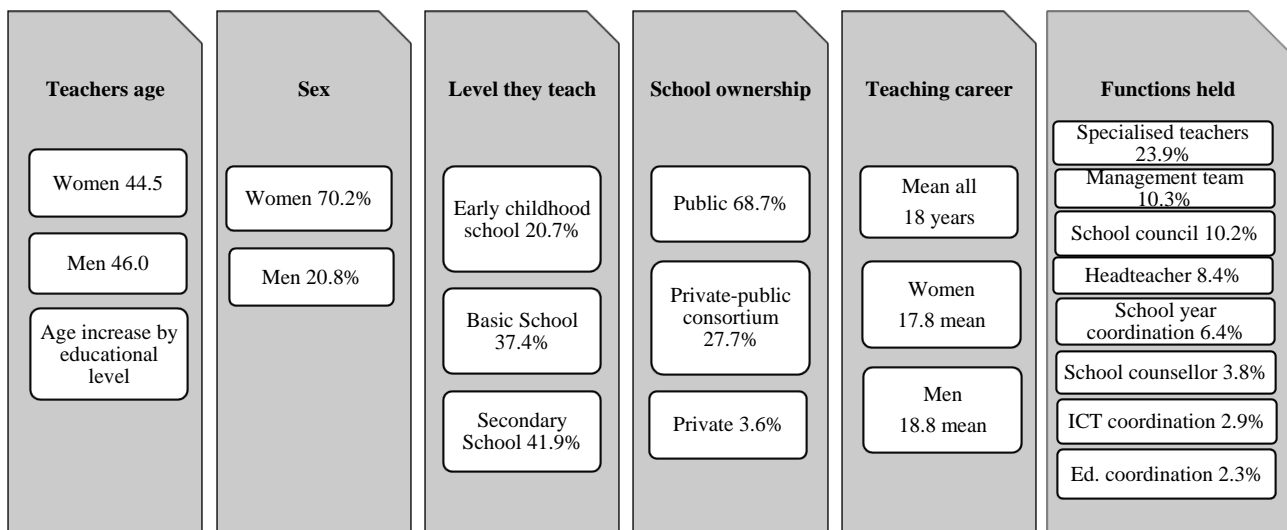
Teachers age

Women 44.5

Men 46.0

Age increase by educational level

Sex

Women 70.2%

Men 20.8%

Level they teach

Early childhood school 20.7%

Basic School 37.4%

Secondary School 41.9%

School ownership

Public 68.7%

Private-public consortium 27.7%

Private 3.6%

Teaching career

Mean all 18 years

Women 17.8 mean

Men 18.8 mean

Functions held

Specialised teachers 23.9%

Management team 10.3%

School council 10.2%

Headteacher 8.4%

School year coordination 6.4%

School counsellor 3.8%

ICT coordination 2.9%

Ed. coordination 2.3%